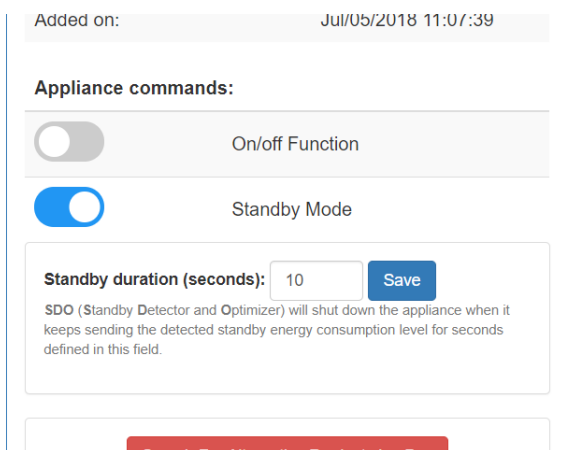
Added on: Jul/05/2018 11:07:39

**Appliance commands:**

On/off Function

Standby Mode

**Standby duration (seconds):** 10 Save

**SDO** (**S**tandby **D**etector and **O**ptimizer) will shut down the appliance when it keeps sending the detected standby energy consumption level for seconds defined in this field.

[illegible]